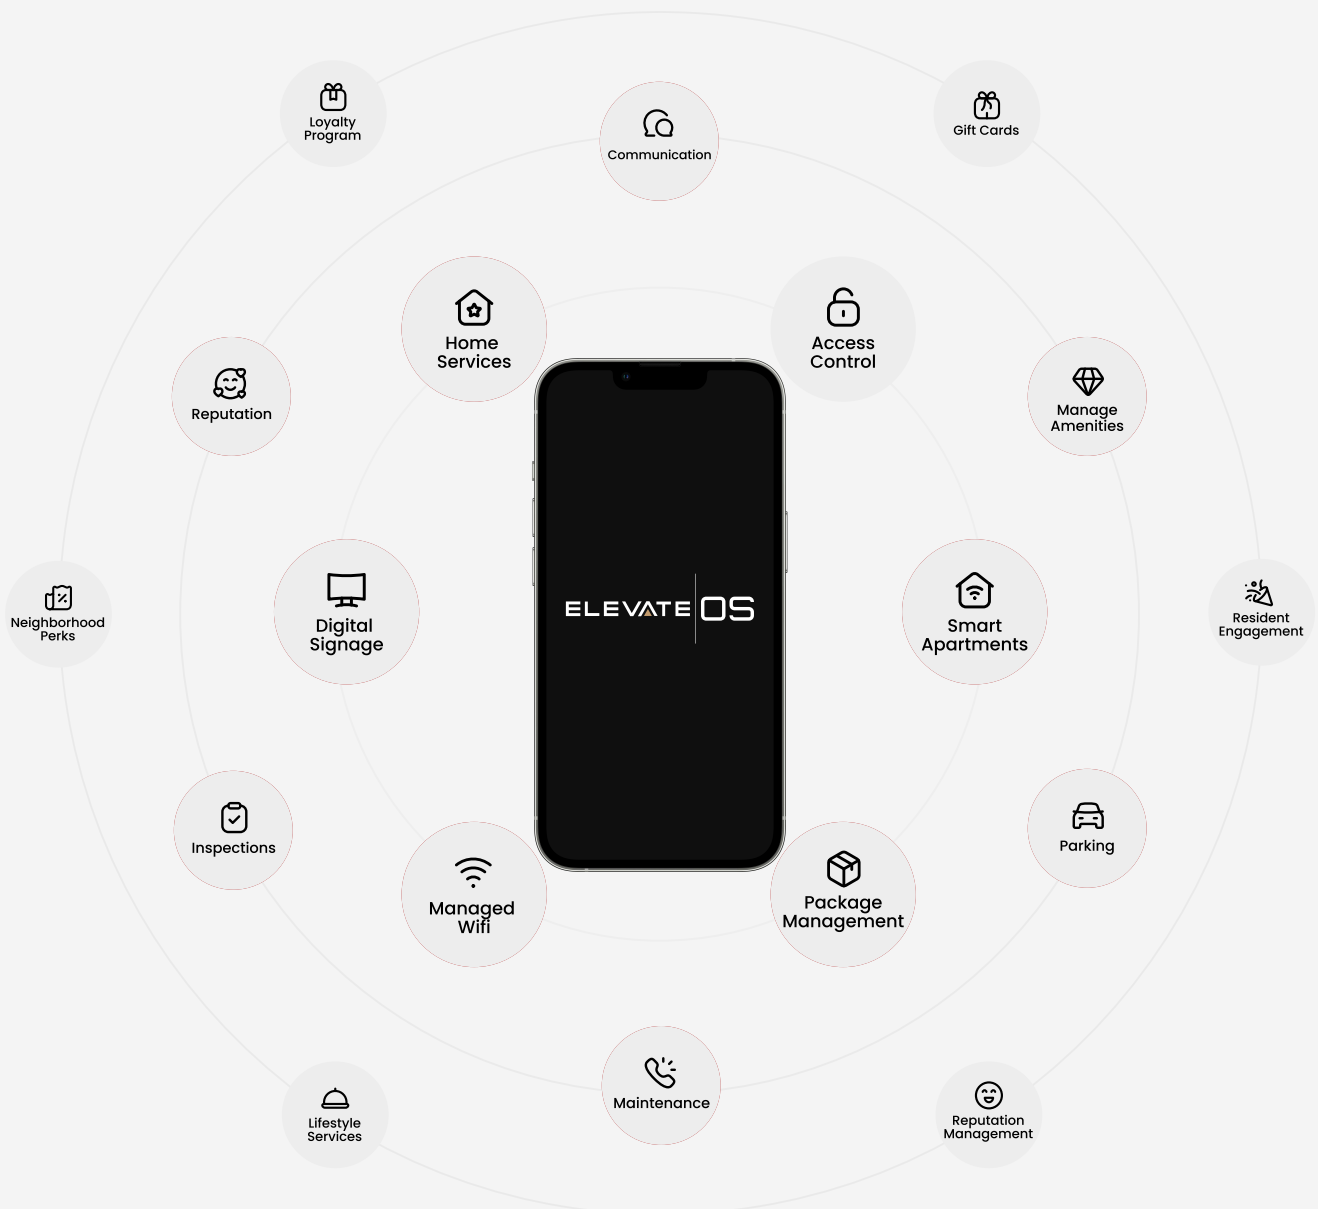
Loyalty Program

Communication

Gift Cards

Home Services

Access Control

Reputation

Manage Amenities

Neighborhood Perks

Digital Signage

ELEVATE OS

Smart Apartments

Resident Engagement

Inspections

Parking

Managed Wifi

Package Management

Lifestyle Services

Maintenance

Reputation Management